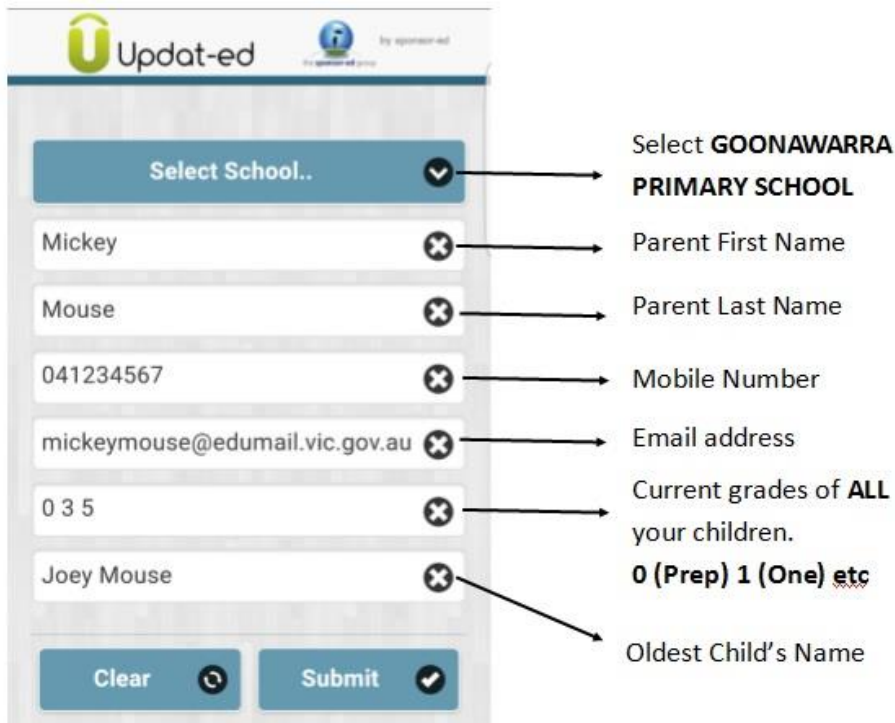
Updat-ed

by sponsor-ed

the sponsor-ed group

Select School..

Select **GOONAWARRA PRIMARY SCHOOL**

Mickey

Parent First Name

Mouse

Parent Last Name

041234567

Mobile Number

mickeymouse@edumail.vic.gov.au

Email address

0 3 5

Current grades of **ALL** your children. **0 (Prep) 1 (One) etc**

Joey Mouse

Oldest Child's Name

Clear

Submit